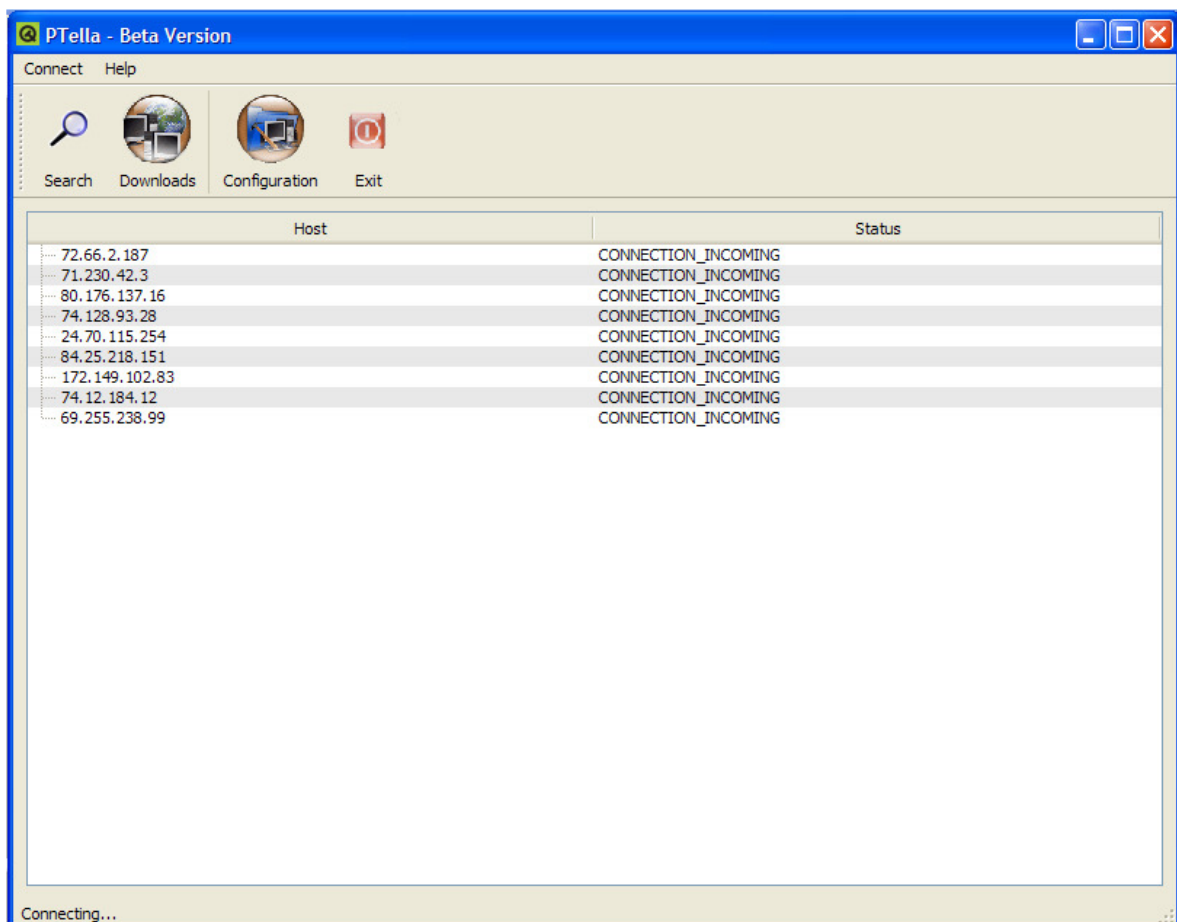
PTella - Beta Version

Connect Help

Search Downloads Configuration Exit

| Host | Status |
|---|---|
| 72.66.2.187 | CONNECTION_INCOMING |
| 71.230.42.3 | CONNECTION_INCOMING |
| 80.176.137.16 | CONNECTION_INCOMING |
| 74.128.93.28 | CONNECTION_INCOMING |
| 24.70.115.254 | CONNECTION_INCOMING |
| 84.25.218.151 | CONNECTION_INCOMING |
| 172.149.102.83 | CONNECTION_INCOMING |
| 74.12.184.12 | CONNECTION_INCOMING |
| 69.255.238.99 | CONNECTION_INCOMING |

Connecting...